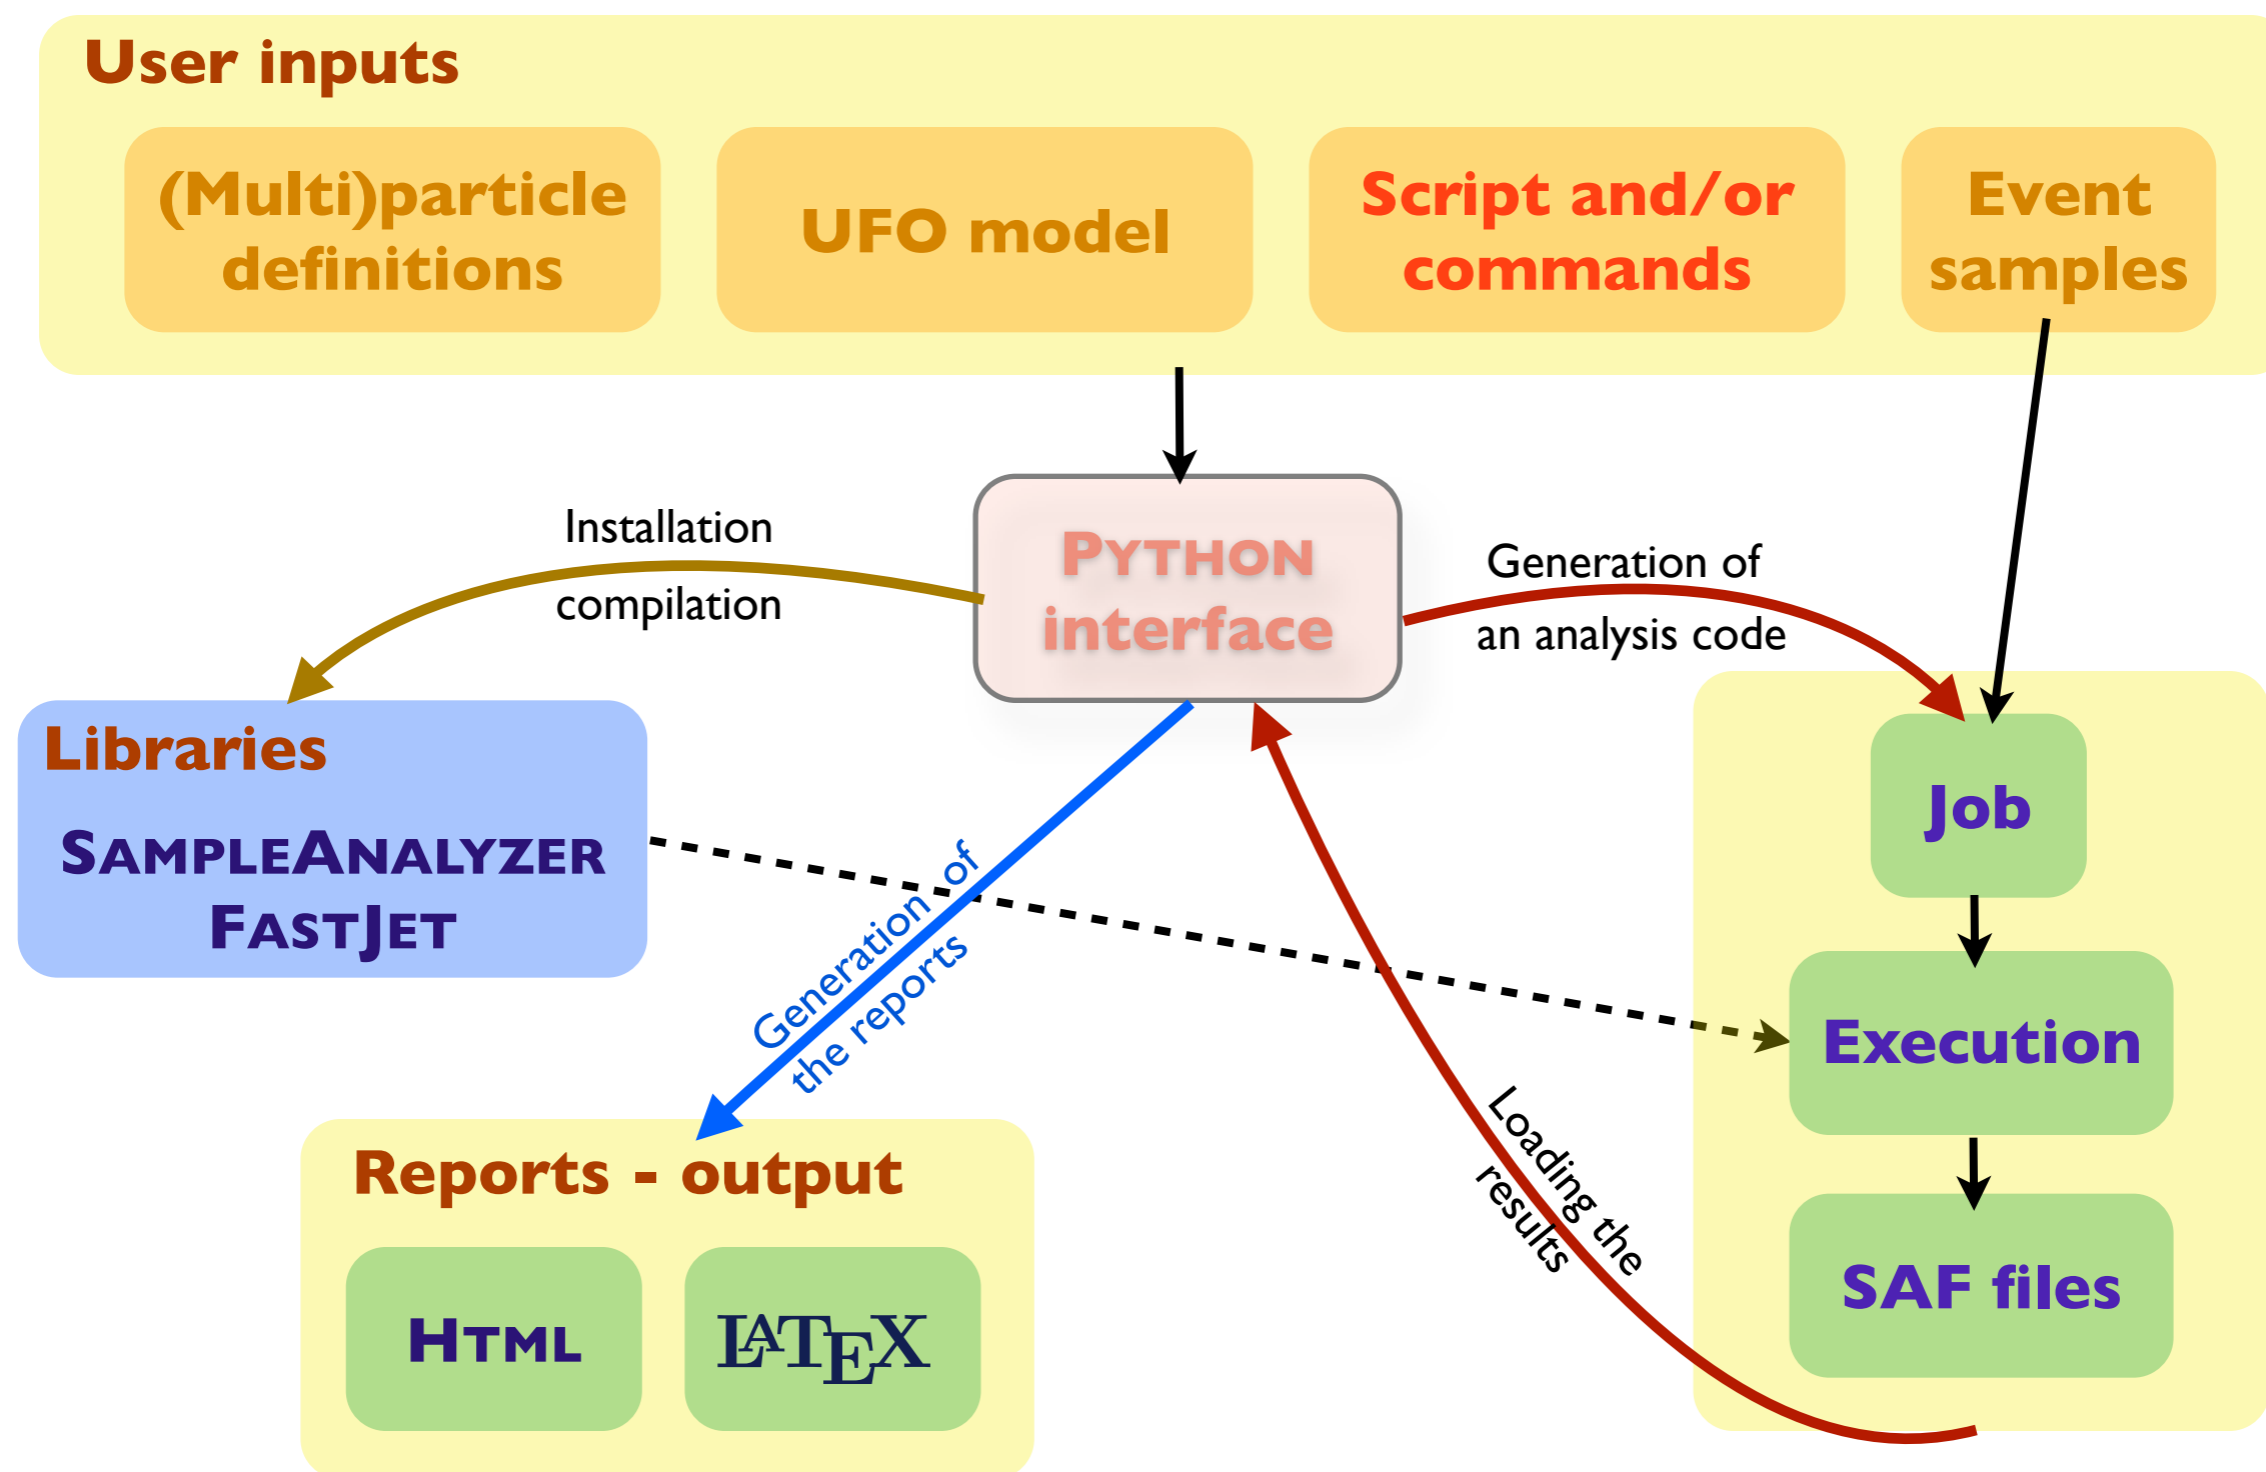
User inputs

(Multi)particle definitions

UFO model

Script and/or commands

Event samples

Installation compilation

PYTHON interface

Generation of an analysis code

Libraries

SAMPLEANALYZER

FASTJET

Generation of the reports

Job

Execution

Loading the results

SAF files

Reports - output

HTML

$\LaTeX$